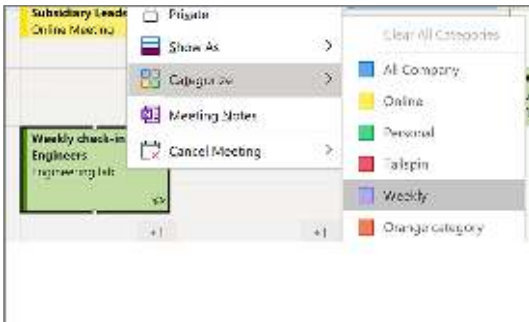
Subsidiary Leade
Online Meeting

Private
Show As
Categorize
Meeting Notes
Cancel Meeting

Clear All Categories
All Company
Online
Personal
Tailspin
Weekly
Orange category

Weekly check-in
Engineers
Engineering lab

+1
+1